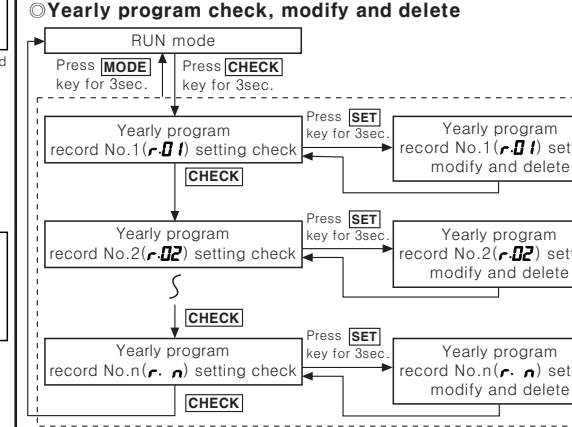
◎Yearly program check, modify and delete

RUN mode

Press MODE key for 3sec.

Press CHECK key for 3sec.

Yearly program record No.1(r.01) setting check

Press SET key for 3sec.

Yearly program record No.1(r.01) set modify and delete

CHECK

Yearly program record No.2(r.02) setting check

Press SET key for 3sec.

Yearly program record No.2(r.02) set modify and delete

CHECK

Yearly program record No.n(r. n) setting check

Press SET key for 3sec.

Yearly program record No.n(r. n) set modify and delete

CHECK